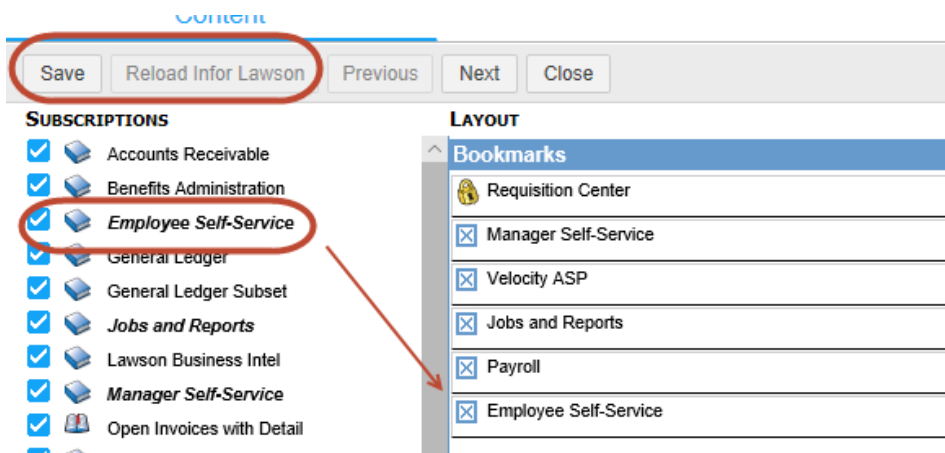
Content

Save | Reload Infor Lawson | Previous | Next | Close

SUBSCRIPTIONS

Accounts Receivable
Benefits Administration
*Employee Self-Service*
General Ledger
General Ledger Subset
*Jobs and Reports*
Lawson Business Intel
*Manager Self-Service*
Open Invoices with Detail

LAYOUT

Bookmarks

Requisition Center
Manager Self-Service
Velocity ASP
Jobs and Reports
Payroll
Employee Self-Service